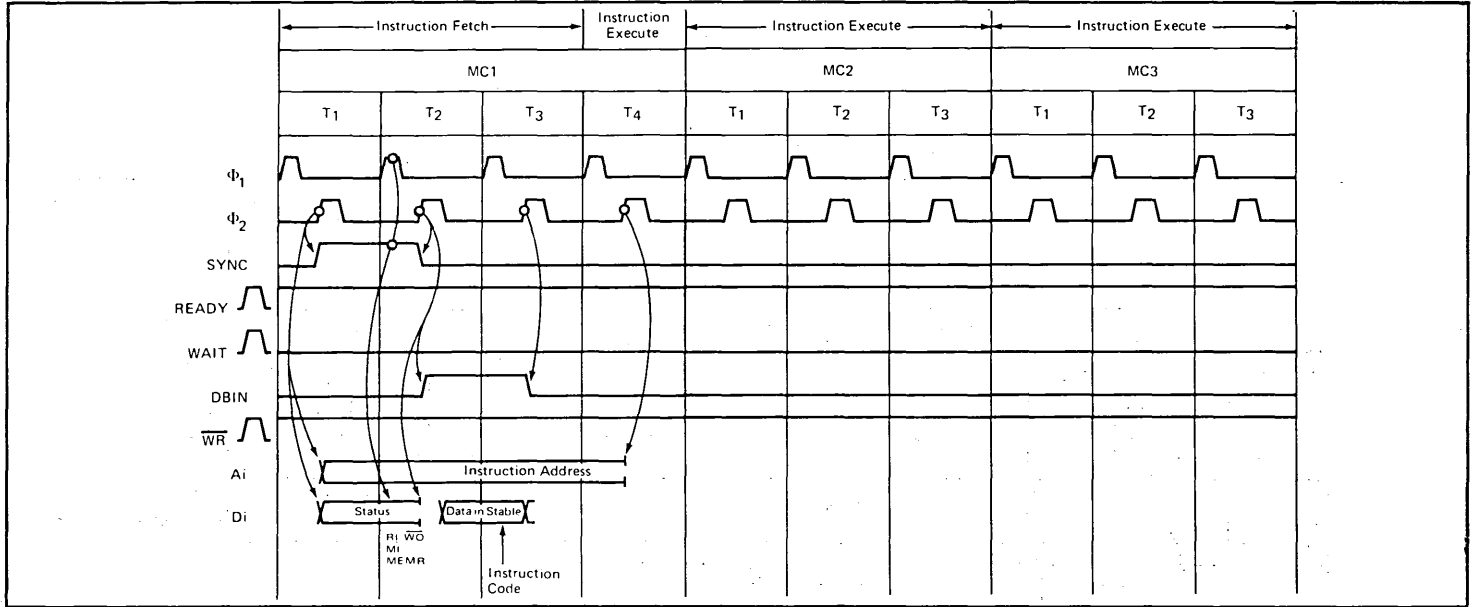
Instruction Fetch
Instruction Execute
Instruction Execute
Instruction Execute

MC1
MC2
MC3

$T_1$ $T_2$ $T_3$ $T_4$ $T_1$ $T_2$ $T_3$ $T_1$ $T_2$ $T_3$

$\Phi_1$

$\Phi_2$

SYNC

READY

WAIT

DBIN

$\overline{WR}$

Ai
Instruction Address

Di
Status
Data in Stable

RI $\overline{WO}$
MI
MEMR

Instruction Code